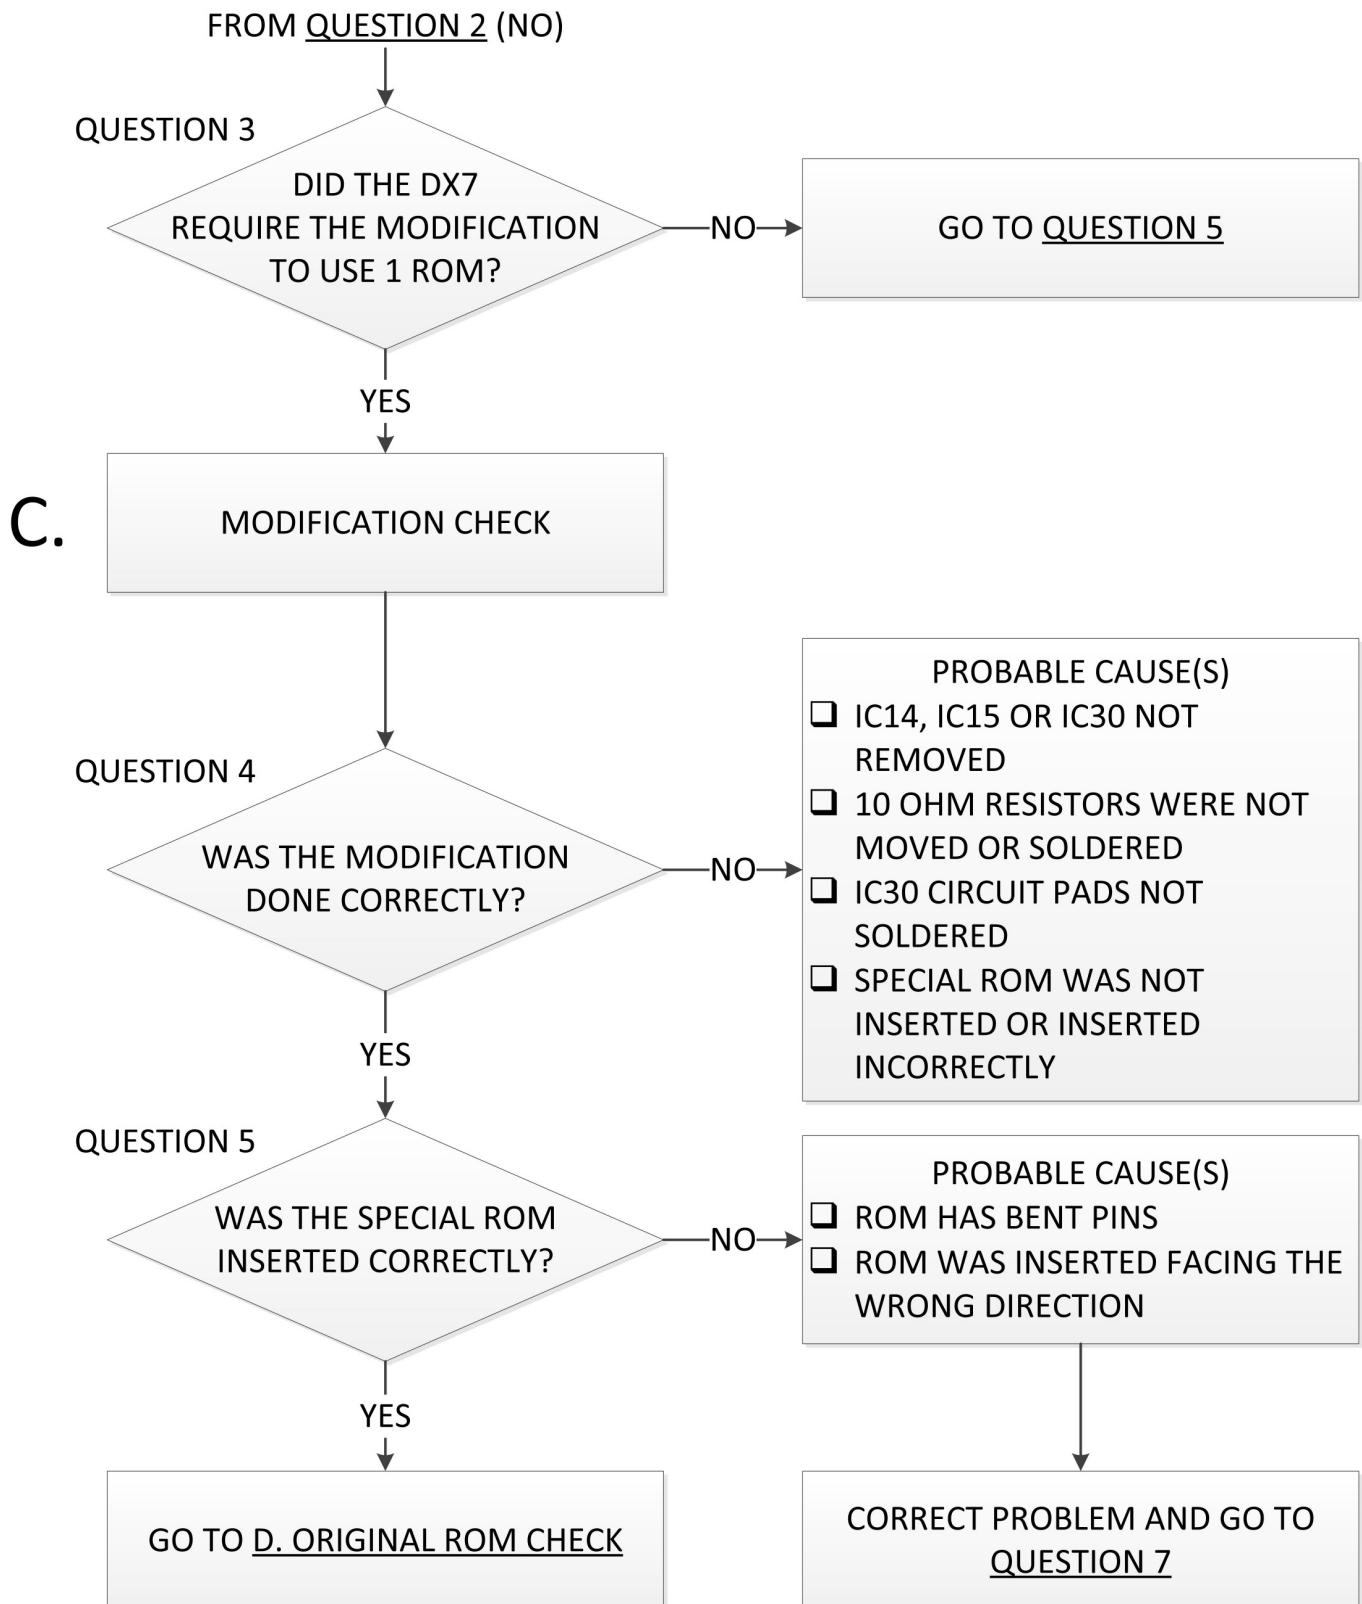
FROM QUESTION 2 (NO)

QUESTION 3

DID THE DX7 REQUIRE THE MODIFICATION TO USE 1 ROM?

NO

GO TO QUESTION 5

YES

C.

MODIFICATION CHECK

QUESTION 4

WAS THE MODIFICATION DONE CORRECTLY?

NO

PROBABLE CAUSE(S)
❑ IC14, IC15 OR IC30 NOT REMOVED
❑ 10 OHM RESISTORS WERE NOT MOVED OR SOLDERED
❑ IC30 CIRCUIT PADS NOT SOLDERED
❑ SPECIAL ROM WAS NOT INSERTED OR INSERTED INCORRECTLY

YES

QUESTION 5

WAS THE SPECIAL ROM INSERTED CORRECTLY?

NO

PROBABLE CAUSE(S)
❑ ROM HAS BENT PINS
❑ ROM WAS INSERTED FACING THE WRONG DIRECTION

YES

GO TO D. ORIGINAL ROM CHECK

CORRECT PROBLEM AND GO TO QUESTION 7